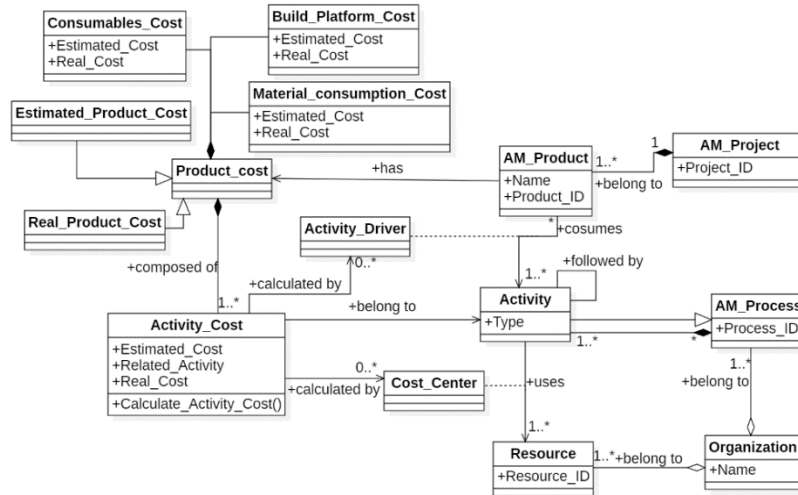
Consumables_Cost
+Estimated_Cost
+Real_Cost

Build_Platform_Cost
+Estimated_Cost
+Real_Cost

Material_consumption_Cost
+Estimated_Cost
+Real_Cost

Estimated_Product_Cost

Product_cost

Real_Product_Cost

+has

AM_Product
+Name
+Product_ID

1..*
1
+belong to

AM_Project
+Project_ID

Activity_Driver

*
+cosumes

+composed of

+calculated by
0..*

1..*
+followed by

1..*

+belong to

Activity
+Type

AM_Process
+Process_ID

1..*
*

Activity_Cost
+Estimated_Cost
+Related_Activity
+Real_Cost
+Calculate_Activity_Cost()

0..*
+calculated by

Cost_Center

+uses

1..*
+belong to

1..*

Resource
+Resource_ID

1..*
+belong to

Organization
+Name